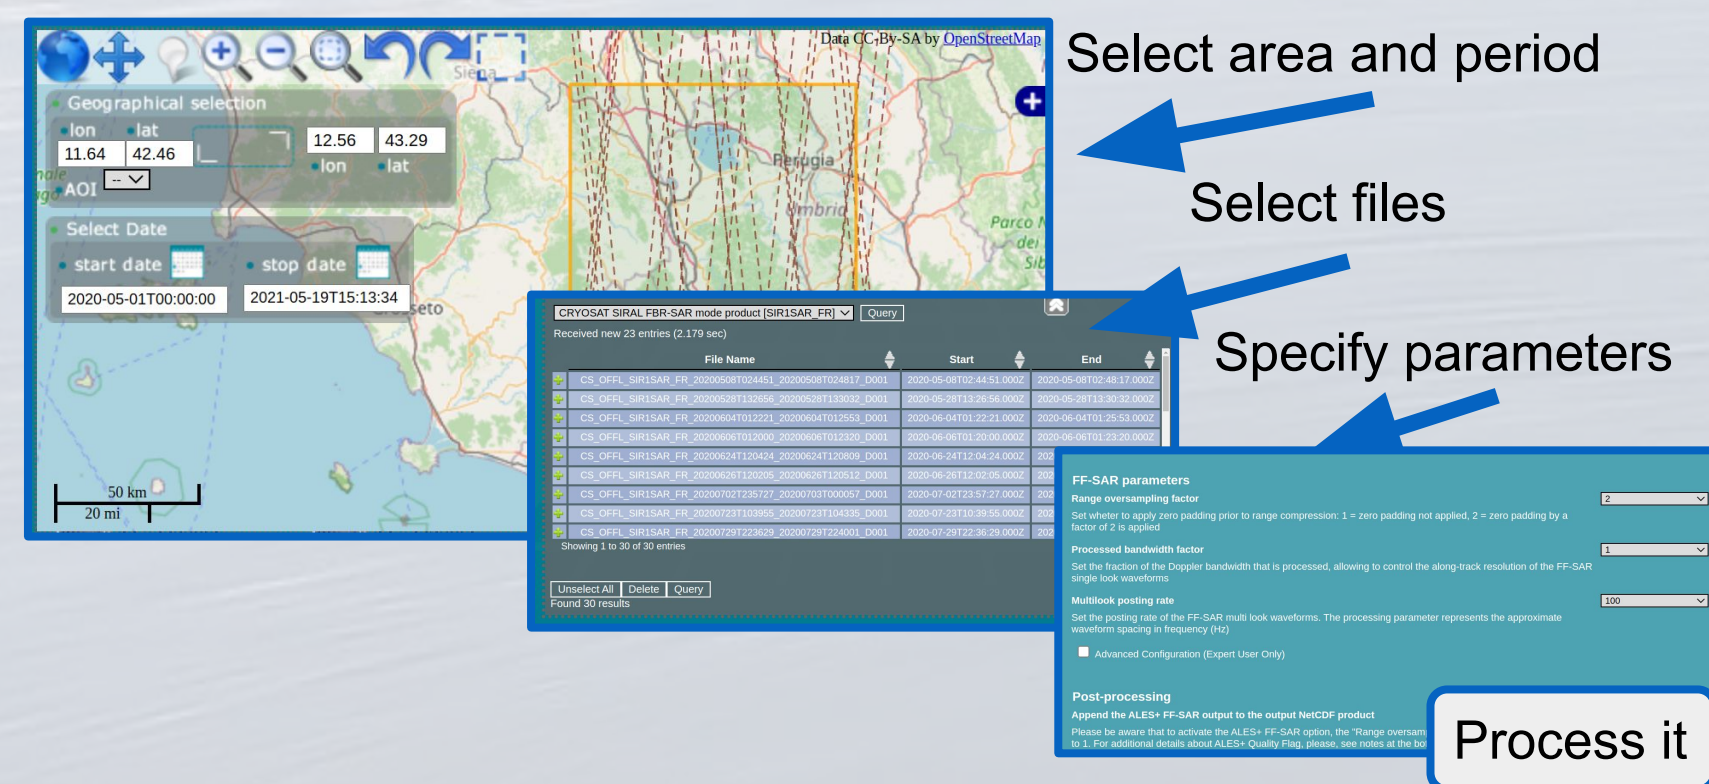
Data CC-By-SA by OpenStreetMap

Siena

Geographical selection

lon lat

11.64 42.46

12.56 43.29

lon lat

AOI --

Perugia

Umbria

Parco N dei Sib

Select Date

start date stop date

2020-05-01T00:00:00 2021-05-19T15:13:34

seto

50 km

20 mi

Select area and period

Select files

Specify parameters

CRYOSAT SIRAL FBR-SAR mode product [SIR1SAR_FR] Query

Received new 23 entries (2.179 sec)

| File Name | Start | End |
|---|---|---|
| CS_OFFL_SIR1SAR_FR_20200508T024451_20200508T024817_D001 | 2020-05-08T02:44:51.000Z | 2020-05-08T02:48:17.000Z |
| CS_OFFL_SIR1SAR_FR_20200528T132656_20200528T133032_D001 | 2020-05-28T13:26:56.000Z | 2020-05-28T13:30:32.000Z |
| CS_OFFL_SIR1SAR_FR_20200604T012221_20200604T012553_D001 | 2020-06-04T01:22:21.000Z | 2020-06-04T01:25:53.000Z |
| CS_OFFL_SIR1SAR_FR_20200606T012000_20200606T012320_D001 | 2020-06-06T01:20:00.000Z | 2020-06-06T01:23:20.000Z |
| CS_OFFL_SIR1SAR_FR_20200624T120424_20200624T120809_D001 | 2020-06-24T12:04:24.000Z | 202 |
| CS_OFFL_SIR1SAR_FR_20200626T120205_20200626T120512_D001 | 2020-06-26T12:02:05.000Z | 202 |
| CS_OFFL_SIR1SAR_FR_20200702T235727_20200703T000057_D001 | 2020-07-02T23:57:27.000Z | 202 |
| CS_OFFL_SIR1SAR_FR_20200723T103955_20200723T104335_D001 | 2020-07-23T10:39:55.000Z | 202 |
| CS_OFFL_SIR1SAR_FR_20200729T223629_20200729T224001_D001 | 2020-07-29T22:36:29.000Z | 202 |

Showing 1 to 30 of 30 entries

Unselect All Delete Query

Found 30 results

FF-SAR parameters

Range oversampling factor

Set wheter to apply zero padding prior to range compression: 1 = zero padding not applied, 2 = zero padding by a factor of 2 is applied

2

Processed bandwidth factor

Set the fraction of the Doppler bandwidth that is processed, allowing to control the along-track resolution of the FF-SAR single look waveforms

1

Multilook posting rate

Set the posting rate of the FF-SAR multi look waveforms. The processing parameter represents the approximate waveform spacing in frequency (Hz)

100

Advanced Configuration (Expert User Only)

Post-processing

Append the ALES+ FF-SAR output to the output NetCDF product

Please be aware that to activate the ALES+ FF-SAR option, the "Range oversam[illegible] to 1. For additional details about ALES+ Quality Flag, please, see notes at the bo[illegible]

Process it